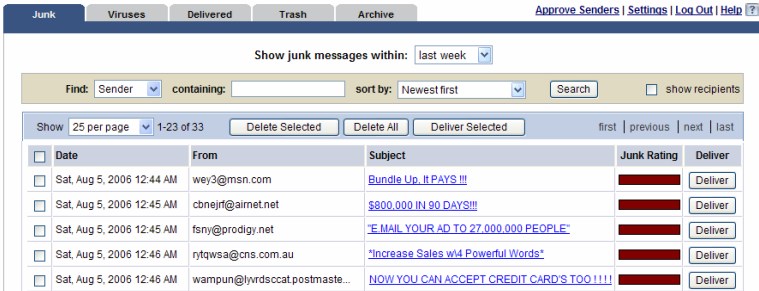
Junk | Viruses | Delivered | Trash | Archive

Approve Senders | Settings | Log Out | Help ?

Show junk messages within: last week

Find: Sender containing: sort by: Newest first Search show recipients

Show 25 per page 1-23 of 33 Delete Selected Delete All Deliver Selected first | previous | next | last

| | Date | From | Subject | Junk Rating | Deliver |
|---|---|---|---|---|---|
| | Sat, Aug 5, 2006 12:44 AM | wey3@msn.com | Bundle Up, It PAYS !!! | | Deliver |
| | Sat, Aug 5, 2006 12:45 AM | cbnejrf@airnet.net | $800,000 IN 90 DAYS!!! | | Deliver |
| | Sat, Aug 5, 2006 12:45 AM | fsny@prodigy.net | "E.MAIL YOUR AD TO 27,000,000 PEOPLE" | | Deliver |
| | Sat, Aug 5, 2006 12:46 AM | rytqwsa@cns.com.au | *Increase Sales w\4 Powerful Words* | | Deliver |
| | Sat, Aug 5, 2006 12:46 AM | wampun@lyvrdsccat.postmaste... | NOW YOU CAN ACCEPT CREDIT CARD'S TOO ! ! ! ! | | Deliver |